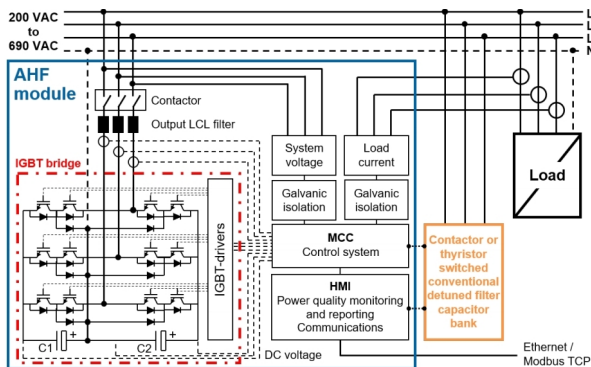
200 VAC
to
690 VAC

L
L
L
N

AHF module

Contactor

Output LCL filter

IGBT bridge

IGBT-drivers

System voltage

Load current

Galvanic isolation

Galvanic isolation

MCC
Control system

HMI
Power quality monitoring and reporting
Communications

Load

Contactor or thyristor switched conventional detuned filter capacitor bank

C1

C2

DC voltage

Ethernet / Modbus TCP